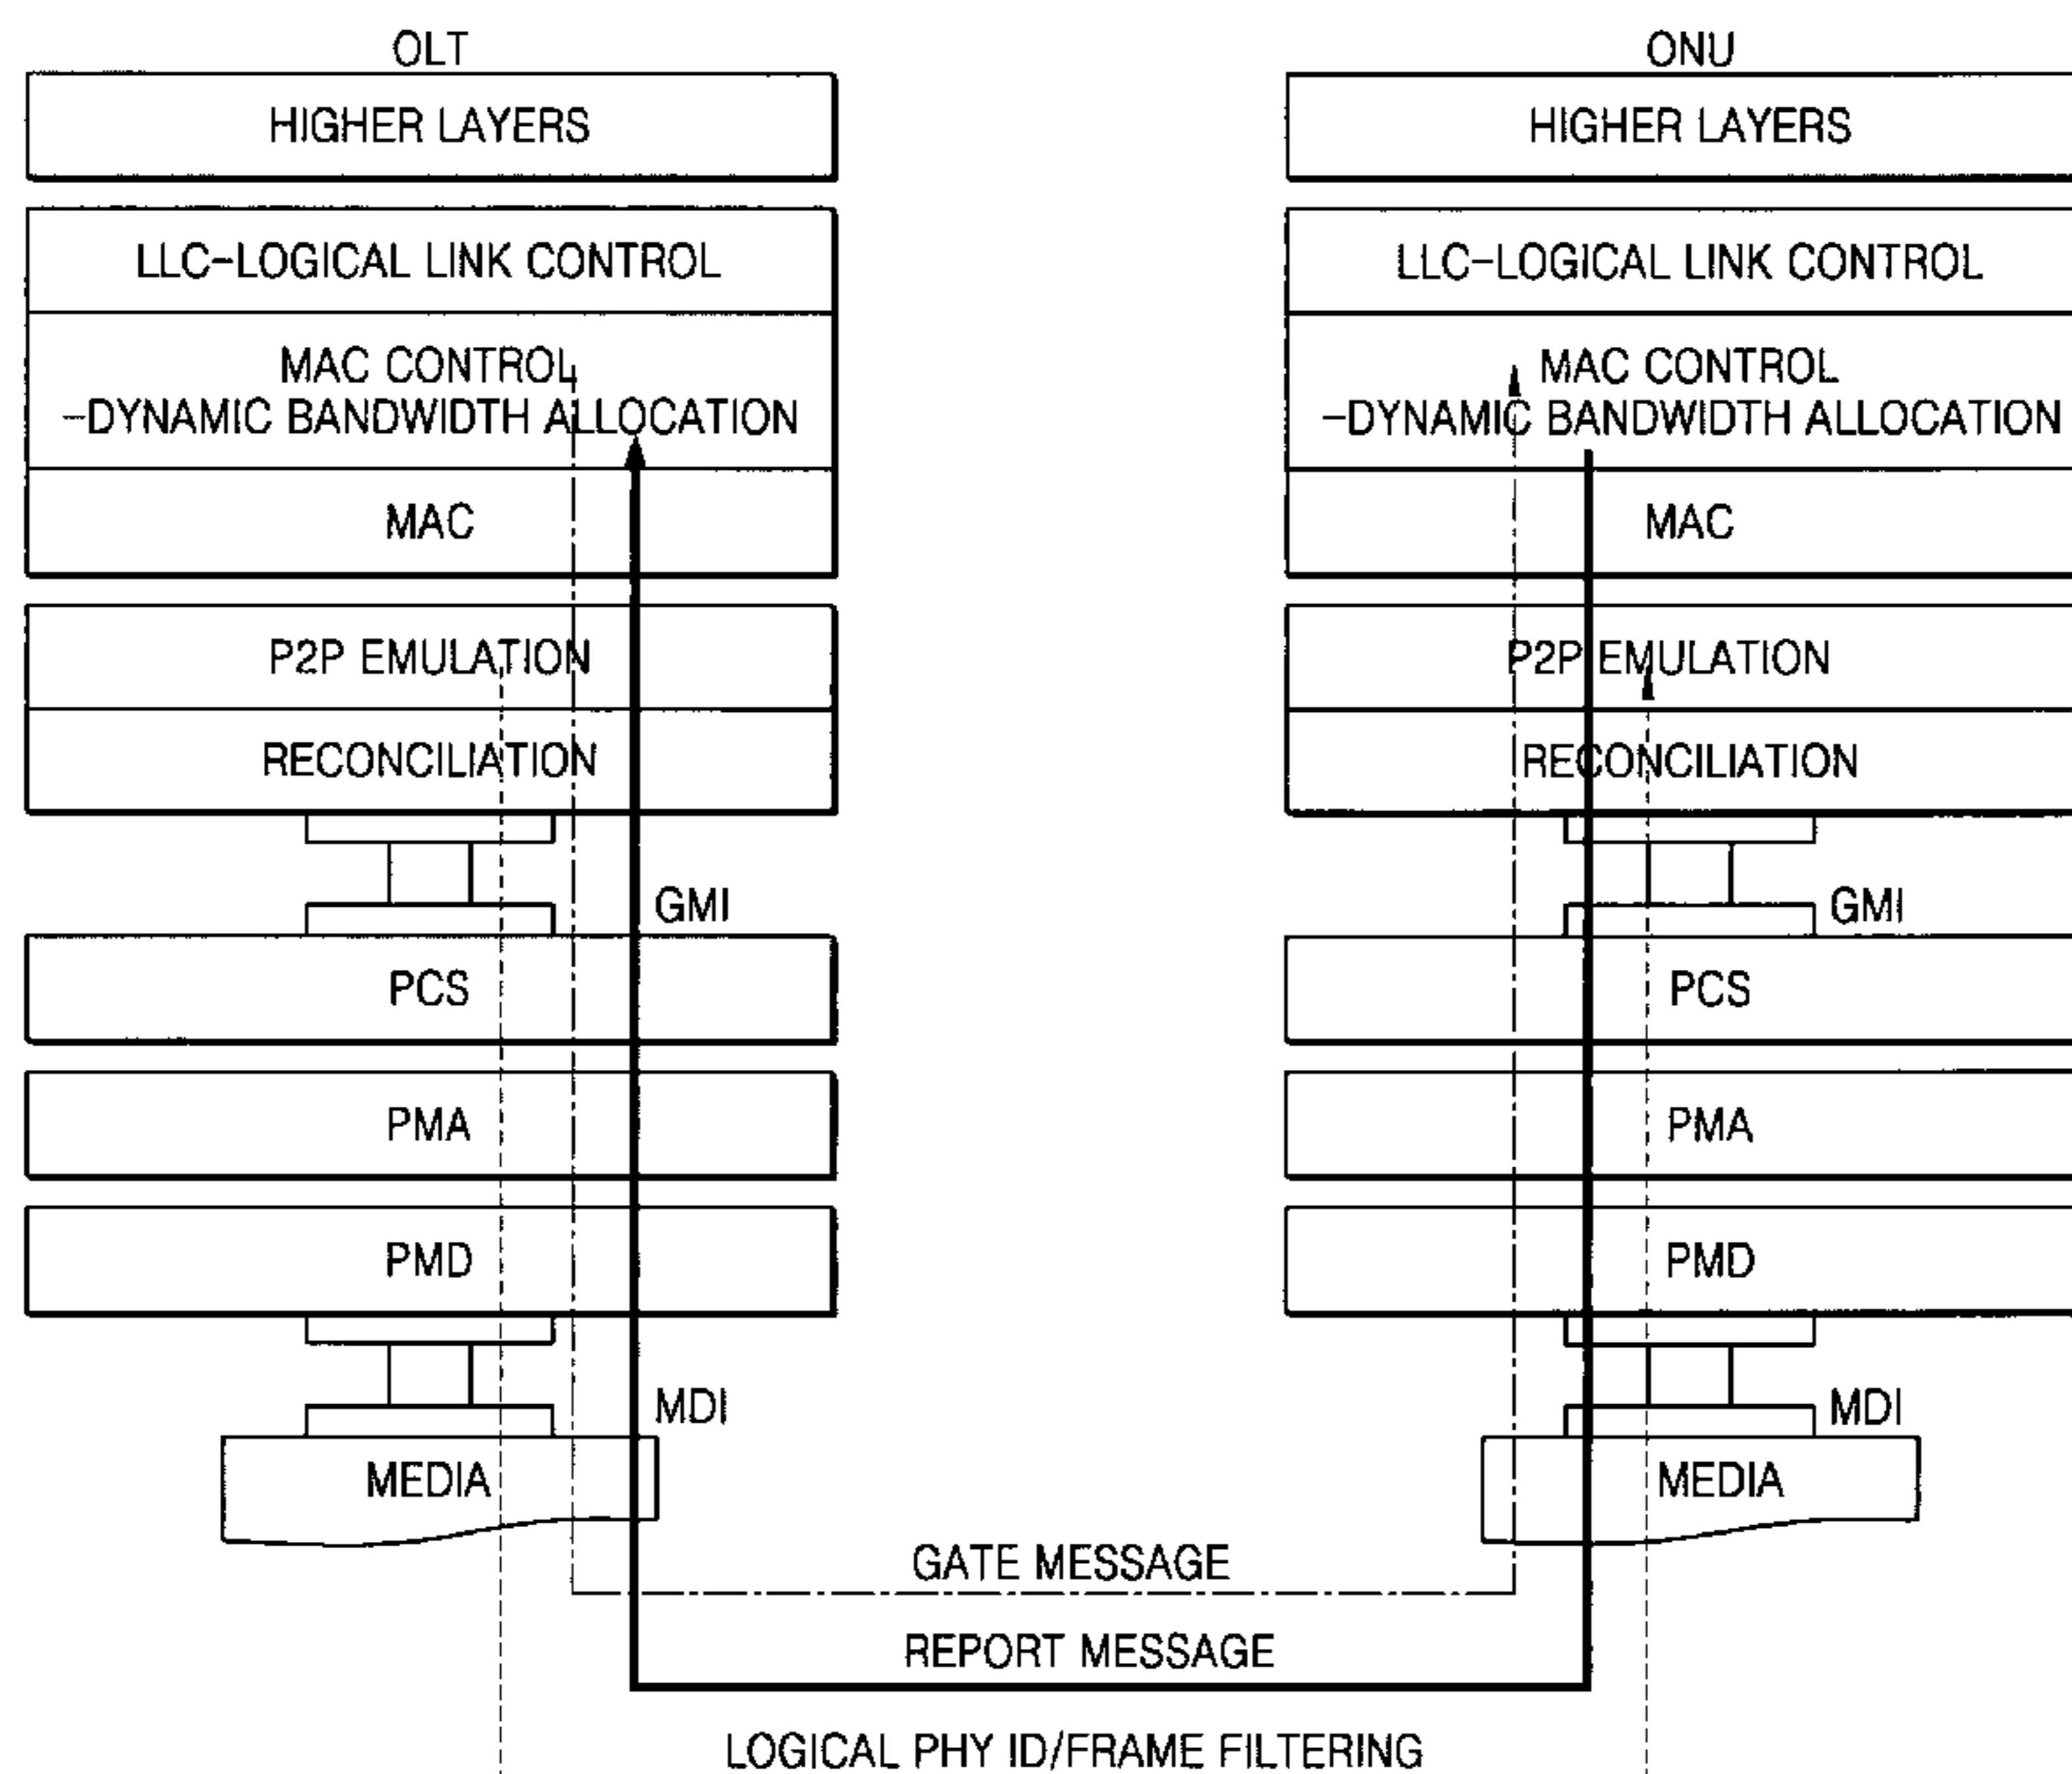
OLT

HIGHER LAYERS

LLC-LOGICAL LINK CONTROL

MAC CONTROL
-DYNAMIC BANDWIDTH ALLOCATION

MAC

P2P EMULATION

RECONCILIATION

GMI

PCS

PMA

PMD

MDI

MEDIA

ONU

HIGHER LAYERS

LLC-LOGICAL LINK CONTROL

MAC CONTROL
-DYNAMIC BANDWIDTH ALLOCATION

MAC

P2P EMULATION

RECONCILIATION

GMI

PCS

PMA

PMD

MDI

MEDIA

GATE MESSAGE

REPORT MESSAGE

LOGICAL PHY ID/FRAME FILTERING